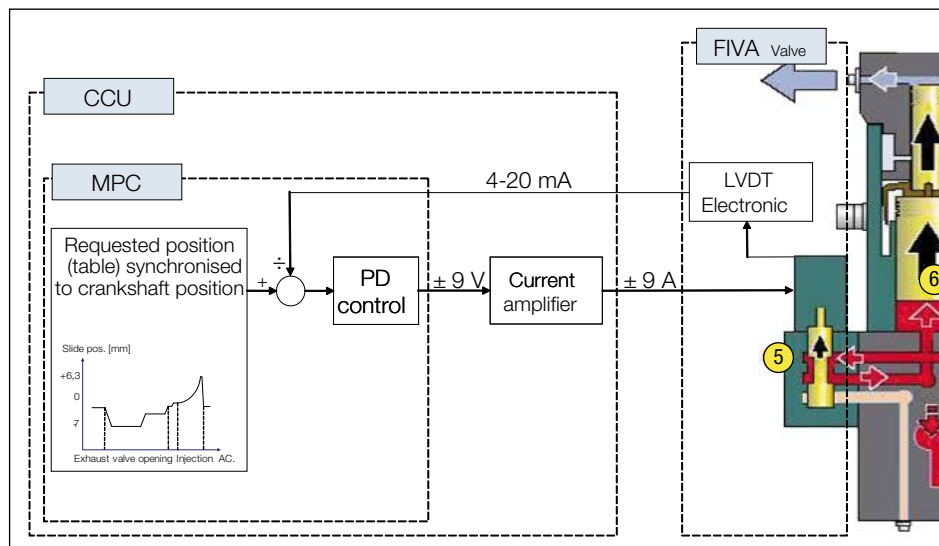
FIVA Valve

CCU

MPC

4-20 mA

LVDT Electronic

Requested position (table) synchronised to crankshaft position

+

÷

PD control

± 9 V

Current amplifier

± 9 A

6

5

Slide pos. [mm]

+6,3

0

-7

Exhaust valve opening Injection AC.